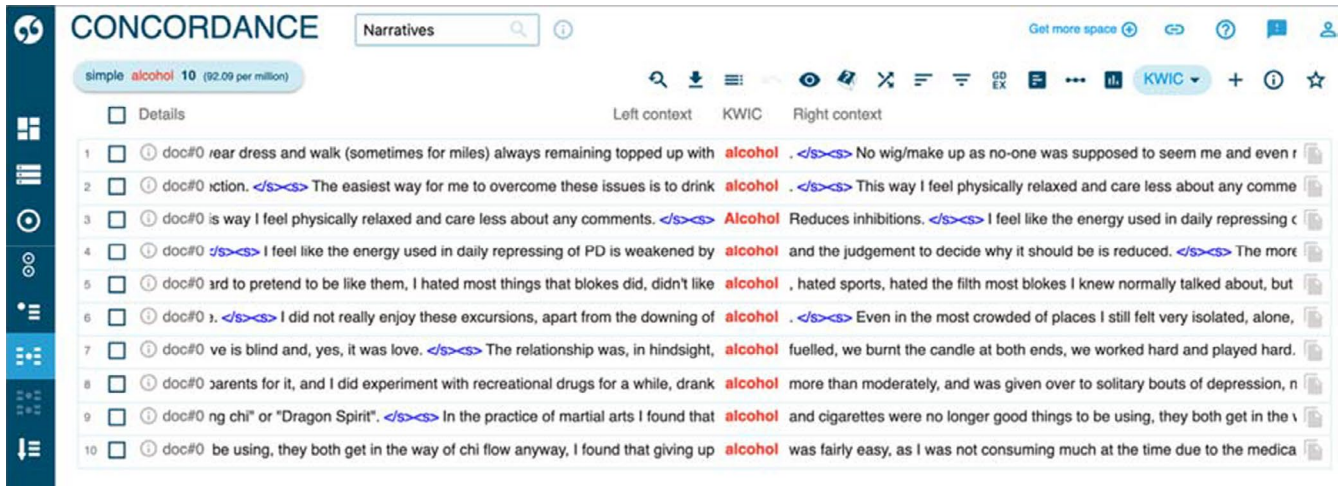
CONCORDANCE

Narratives

Get more space

simple alcohol 10 (92.09 per million)

KWIC

| | Details | Left context | KWIC | Right context |
|---|---|---|---|---|
| 1 | doc#0 | vear dress and walk (sometimes for miles) always remaining topped up with | alcohol | . </s><s> No wig/make up as no-one was supposed to seem me and even r |
| 2 | doc#0 | oction. </s><s> The easiest way for me to overcome these issues is to drink | alcohol | . </s><s> This way I feel physically relaxed and care less about any comme |
| 3 | doc#0 | is way I feel physically relaxed and care less about any comments. </s><s> | Alcohol | Reduces inhibitions. </s><s> I feel like the energy used in daily repressing c |
| 4 | doc#0 | </s><s> I feel like the energy used in daily repressing of PD is weakened by | alcohol | and the judgement to decide why it should be is reduced. </s><s> The more |
| 5 | doc#0 | ard to pretend to be like them, I hated most things that blokes did, didn't like | alcohol | , hated sports, hated the filth most blokes I knew normally talked about, but |
| 6 | doc#0 | e. </s><s> I did not really enjoy these excursions, apart from the downing of | alcohol | . </s><s> Even in the most crowded of places I still felt very isolated, alone, |
| 7 | doc#0 | ve is blind and, yes, it was love. </s><s> The relationship was, in hindsight, | alcohol | fuelled, we burnt the candle at both ends, we worked hard and played hard. |
| 8 | doc#0 | parents for it, and I did experiment with recreational drugs for a while, drank | alcohol | more than moderately, and was given over to solitary bouts of depression, n |
| 9 | doc#0 | ng chi" or "Dragon Spirit". </s><s> In the practice of martial arts I found that | alcohol | and cigarettes were no longer good things to be using, they both get in the v |
| 10 | doc#0 | be using, they both get in the way of chi flow anyway, I found that giving up | alcohol | was fairly easy, as I was not consuming much at the time due to the medica |